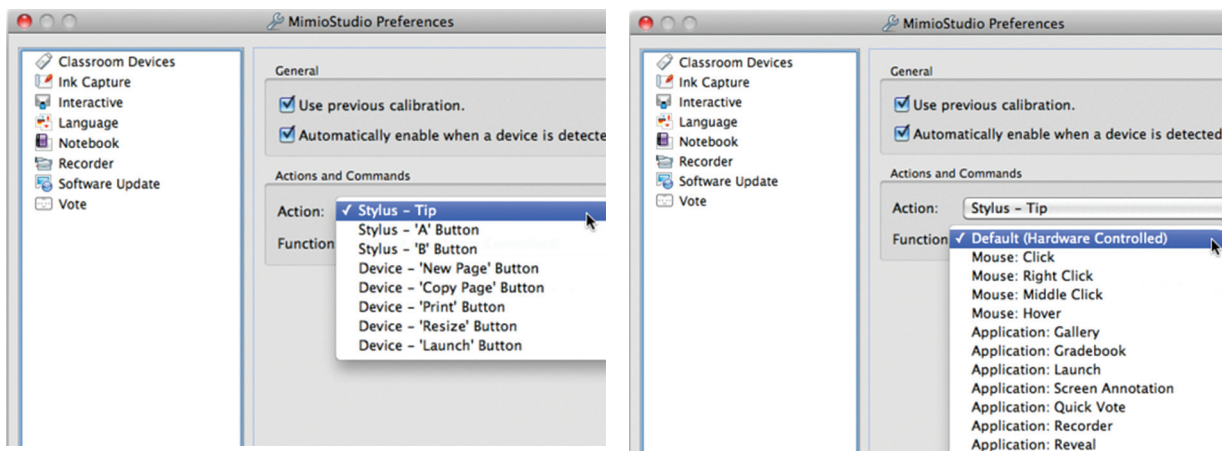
MimioStudio Preferences

Classroom Devices
Ink Capture
Interactive
Language
Notebook
Recorder
Software Update
Vote

General

Use previous calibration.

Automatically enable when a device is detecte

Actions and Commands

Action:

✓ Stylus – Tip
Stylus – 'A' Button
Stylus – 'B' Button
Device – 'New Page' Button
Device – 'Copy Page' Button
Device – 'Print' Button
Device – 'Resize' Button
Device – 'Launch' Button

Function

MimioStudio Preferences

Classroom Devices
Ink Capture
Interactive
Language
Notebook
Recorder
Software Update
Vote

General

Use previous calibration.

Automatically enable when a device is detected

Actions and Commands

Action: Stylus – Tip

Function

✓ Default (Hardware Controlled)
Mouse: Click
Mouse: Right Click
Mouse: Middle Click
Mouse: Hover
Application: Gallery
Application: Gradebook
Application: Launch
Application: Screen Annotation
Application: Quick Vote
Application: Recorder
Application: Reveal